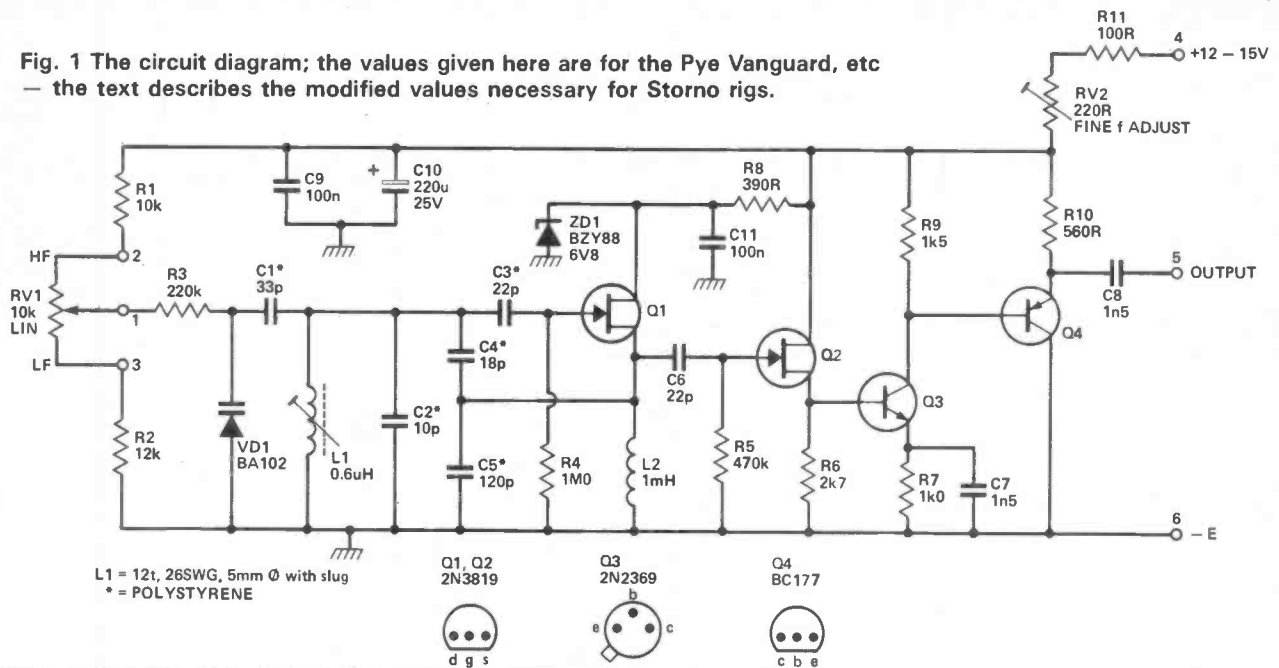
Fig. 1 The circuit diagram; the values given here are for the Pye Vanguard, etc — the text describes the modified values necessary for Storno rigs.

R11 100R
4 +12 – 15V
RV2 220R FINE f ADJUST

R1 10k
C9 100n
C10 220u 25V
R8 390R
ZD1 BZY88 6V8
C11 100n
R9 1k5
R10 560R
5 OUTPUT
C8 1n5
HF
2
RV1 10k LIN
1
R3 220k
C1* 33p
C3* 22p
Q1
Q4
LF
3
C4* 18p
C6 22p
Q2
Q3
R2 12k
VD1 BA102
L1 0.6uH
C2* 10p
C5* 120p
R4 1M0
L2 1mH
R5 470k
R6 2k7
R7 1k0
C7 1n5
6 – E

L1 = 12t, 26SWG, 5mm Ø with slug
* = POLYSTYRENE

Q1, Q2 2N3819
d g s

Q3 2N2369
b
e c

Q4 BC177
c b e